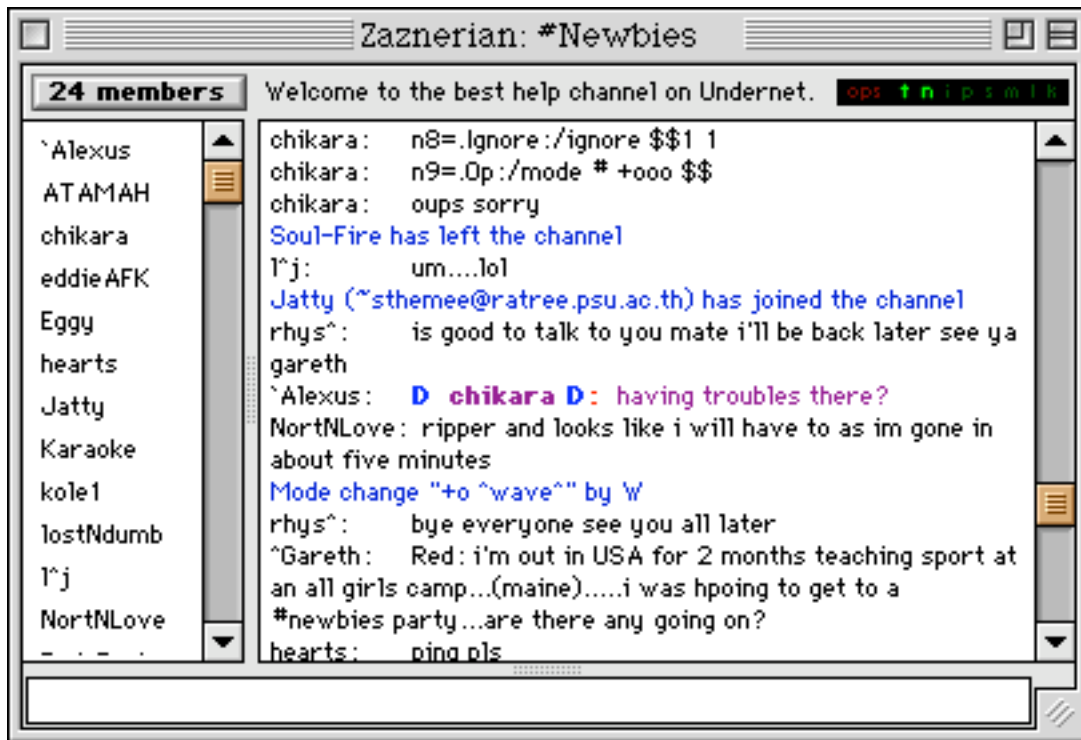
Zaznerian: #Newbies

24 members

Welcome to the best help channel on Undernet.

ops t n i p s m l k

`Alexus
ATAMAH
chikara
eddieAFK
Eggy
hearts
Jatty
Karaoke
kole1
lostNdumb
l^j
NortNLove

chikara: n8=.Ignore :/ignore $$1 1
chikara: n9=.Op :/mode # +ooo $$
chikara: oups sorry
Soul-Fire has left the channel
l^j: um....lol
Jatty (~sthemee@ratree.psu.ac.th) has joined the channel
rhys^: is good to talk to you mate i'll be back later see ya gareth
`Alexus: D chikara D: having troubles there?
NortNLove: ripper and looks like i will have to as im gone in about five minutes
Mode change "+o ^wave^" by W
rhys^: bye everyone see you all later
^Gareth: Red: i'm out in USA for 2 months teaching sport at an all girls camp...(maine).....i was hpoing to get to a #newbies party...are there any going on?
hearts: ping pls